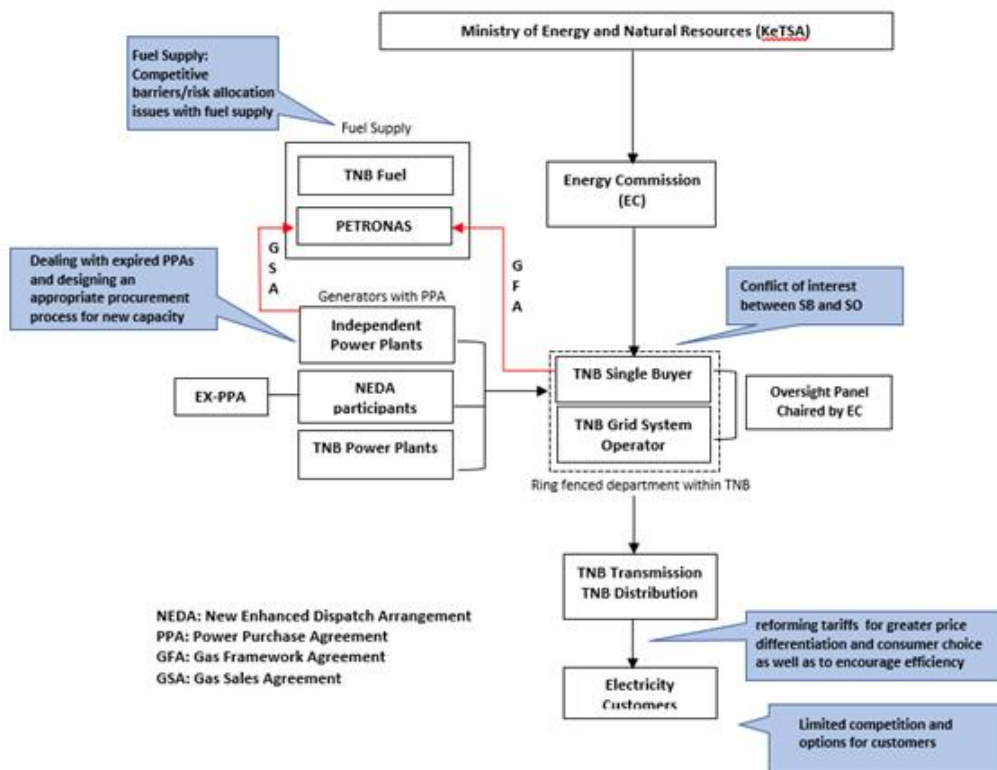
Ministry of Energy and Natural Resources (KeTSA)

Fuel Supply: Competitive barriers/risk allocation issues with fuel supply

Fuel Supply

TNB Fuel

PETRONAS

Energy Commission (EC)

G S A

G F A

Dealing with expired PPAs and designing an appropriate procurement process for new capacity

Generators with PPA

Conflict of interest between SB and SO

Independent Power Plants

EX-PPA

NEDA participants

TNB Power Plants

TNB Single Buyer

TNB Grid System Operator

Oversight Panel Chaired by EC

Ring fenced department within TNB

TNB Transmission TNB Distribution

NEDA: New Enhanced Dispatch Arrangement
PPA: Power Purchase Agreement
GFA: Gas Framework Agreement
GSA: Gas Sales Agreement

reforming tariffs for greater price differentiation and consumer choice as well as to encourage efficiency

Electricity Customers

Limited competition and options for customers